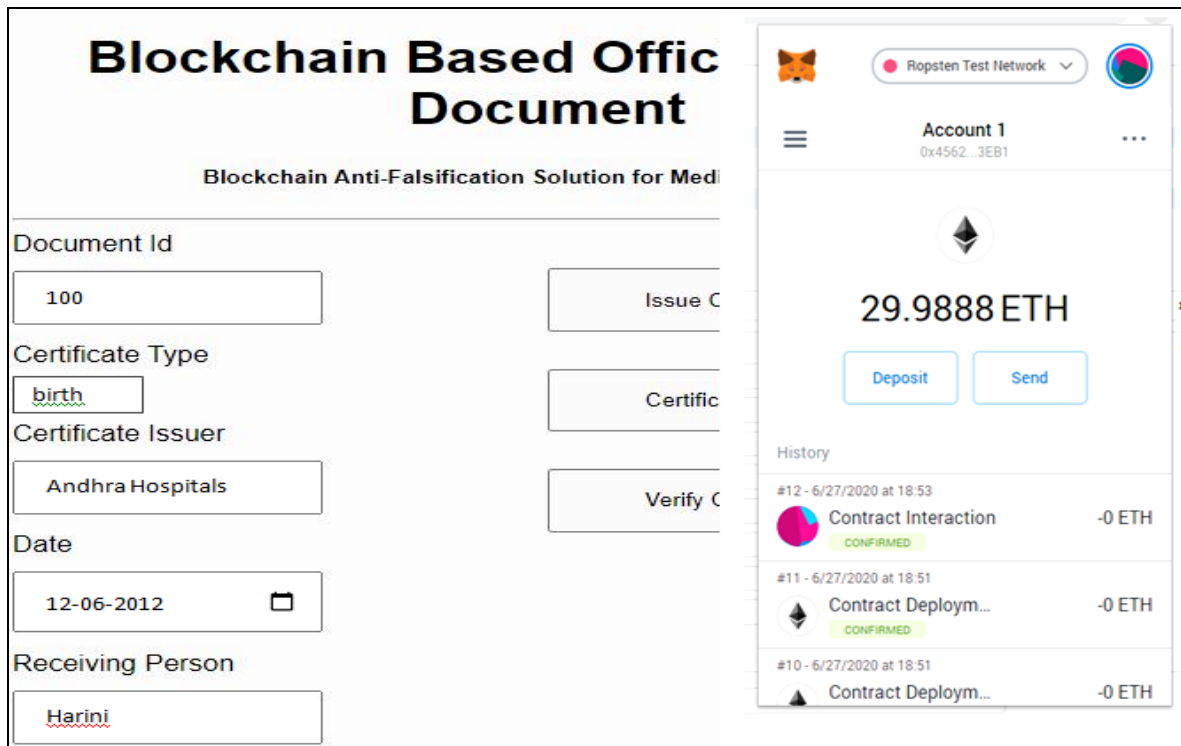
Blockchain Based Offic
Document

Blockchain Anti-Falsification Solution for Medi

Document Id

100

Certificate Type

birth

Certificate Issuer

Andhra Hospitals

Date

12-06-2012

Receiving Person

Harini

Issue C

Certific

Verify C

Ropsten Test Network

Account 1
0x4562...3EB1

29.9888 ETH

Deposit

Send

History

#12 - 6/27/2020 at 18:53
Contract Interaction
CONFIRMED
-0 ETH

#11 - 6/27/2020 at 18:51
Contract Deploym...
CONFIRMED
-0 ETH

#10 - 6/27/2020 at 18:51
Contract Deploym...
-0 ETH